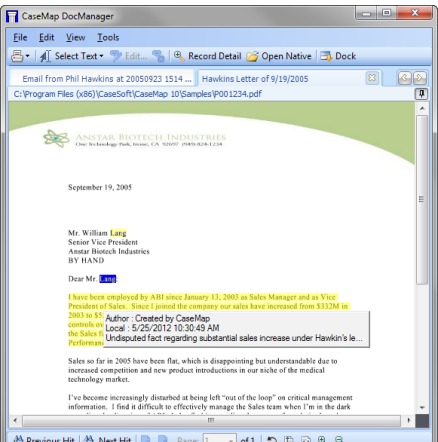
CaseMap DocManager

File Edit View Tools

Select Text ▾ Edit... Record Detail Open Native Dock

Email from Phil Hawkins at 20050923 1514 ... Hawkins Letter of 9/19/2005

C:\Program Files (x86)\CaseSoft\CaseMap 10\Samples\P001234.pdf

ANSTAR BIOTECH INDUSTRIES
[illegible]

September 19, 2005

Mr. William Lang
Senior Vice President
Anstar Biotech Industries
BY HAND

Dear Mr. Lang:

I have been employed by ABI since January 13, 2003 as Sales Manager and as Vice President of Sales. Since I joined the company our sales have increased from $332M in 2003 to $5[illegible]
controls ov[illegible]
the Sales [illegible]
Performan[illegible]

Author : Created by CaseMap
Local : 5/25/2012 10:30:49 AM
Undisputed fact regarding substantial sales increase under Hawkin's le...

Sales so far in 2005 have been flat, which is disappointing but understandable due to increased competition and new product introductions in our niche of the medical technology market.

I've become increasingly disturbed at being left "out of the loop" on critical management information. I find it difficult to effectively manage the Sales team when I'm in the dark

Previous Hit Next Hit Page 1 of 1